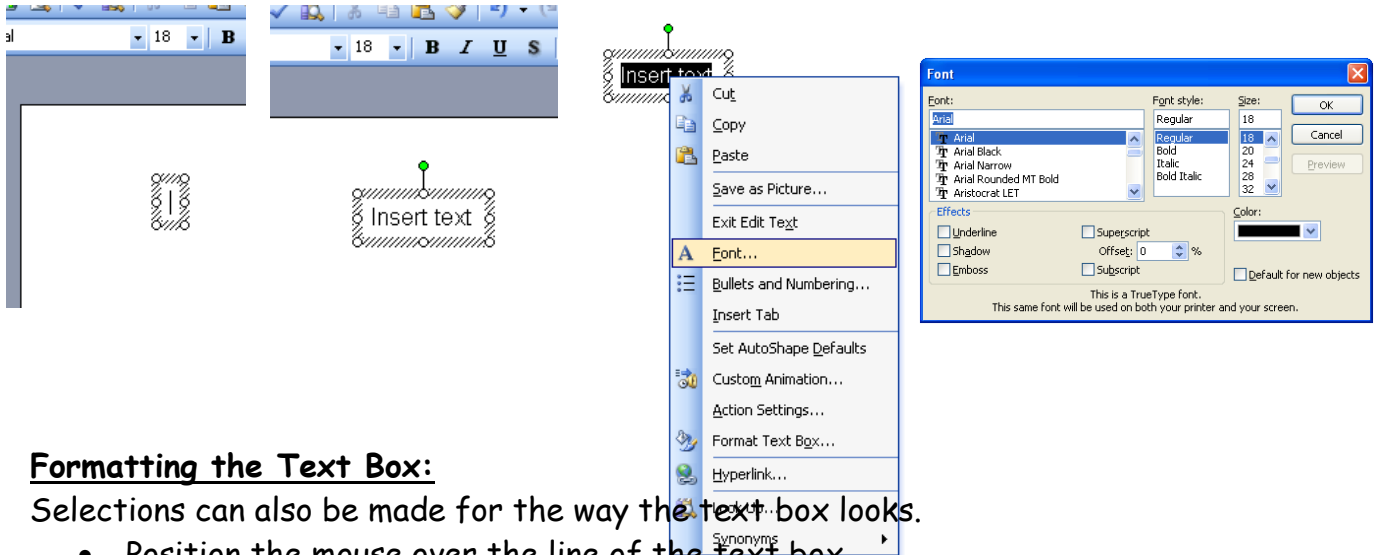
al
18
B

18
B I U S

I

Insert text

Insert text

Cut
Copy
Paste
Save as Picture...
Exit Edit Text
A Font...
Bullets and Numbering...
Insert Tab
Set AutoShape Defaults
Custom Animation...
Action Settings...
Format Text Box...
Hyperlink...
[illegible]
Synonyms

Font
Font:
Arial
Arial
Arial Black
Arial Narrow
Arial Rounded MT Bold
Aristocrat LET
Font style:
Regular
Regular
Bold
Italic
Bold Italic
Size:
18
18
20
24
28
32
OK
Cancel
Preview
Effects
Underline
Shadow
Emboss
Superscript
Offset: 0 %
Subscript
Color:
Default for new objects
This is a TrueType font.
This same font will be used on both your printer and your screen.

Formatting the Text Box:
Selections can also be made for the way the text box looks.
• Position the mouse over the line of the text box